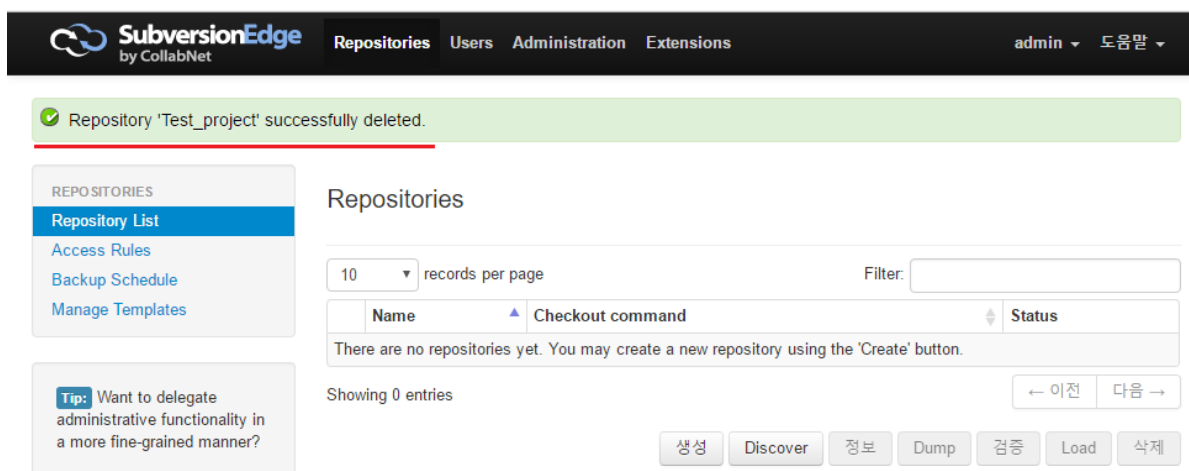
SubversionEdge by CollabNet

Repositories Users Administration Extensions

admin ▾ 도움말 ▾

Repository 'Test_project' successfully deleted.

REPOSITORIES
Repository List
Access Rules
Backup Schedule
Manage Templates

Tip: Want to delegate administrative functionality in a more fine-grained manner?

Repositories

10 ▾ records per page

Filter:

| | Name | Checkout command | Status |
|---|---|---|---|
| There are no repositories yet. You may create a new repository using the 'Create' button. | | | |

Showing 0 entries

← 이전 다음 →

생성 Discover 정보 Dump 검증 Load 삭제